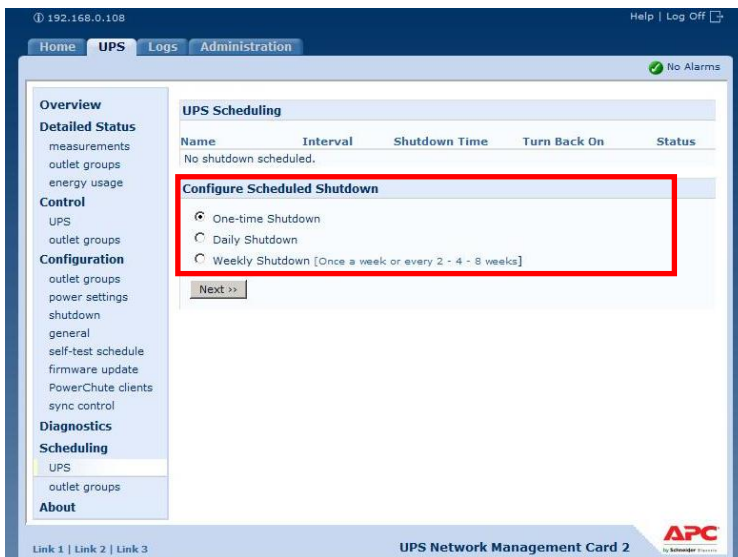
192.168.0.108

Help | Log Off

Home UPS Logs Administration

No Alarms

Overview
Detailed Status
measurements
outlet groups
energy usage
Control
UPS
outlet groups
Configuration
outlet groups
power settings
shutdown
general
self-test schedule
firmware update
PowerChute clients
sync control
Diagnostics
Scheduling
UPS
outlet groups
About

UPS Scheduling

| Name | Interval | Shutdown Time | Turn Back On | Status |
|---|---|---|---|---|
| No shutdown scheduled. | | | | |

Configure Scheduled Shutdown

One-time Shutdown
Daily Shutdown
Weekly Shutdown [Once a week or every 2 - 4 - 8 weeks]

Next ››

Link 1 | Link 2 | Link 3

UPS Network Management Card 2

APC by Schneider Electric